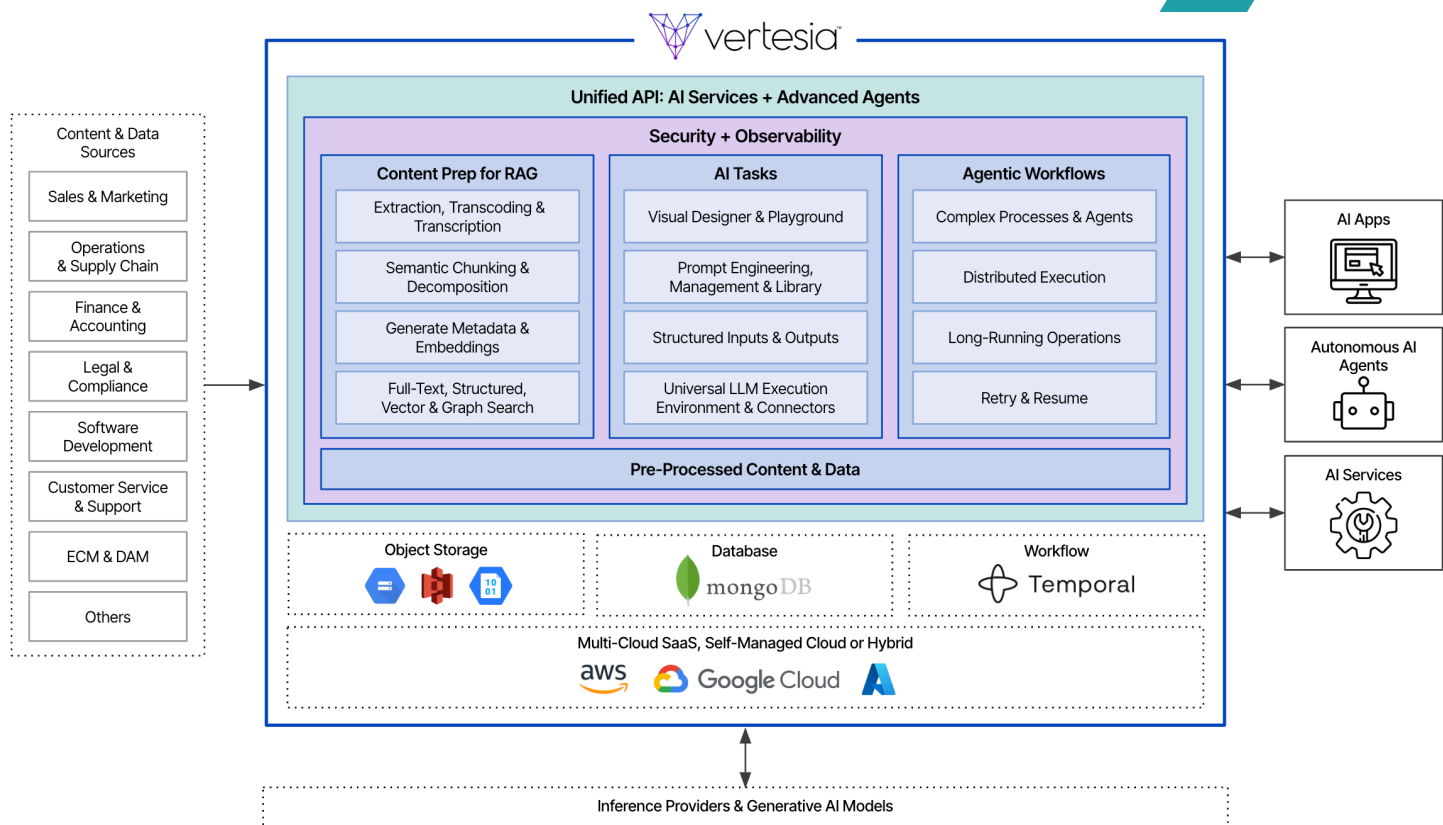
vertesia

Content & Data Sources

Sales & Marketing

Operations & Supply Chain

Finance & Accounting

Legal & Compliance

Software Development

Customer Service & Support

ECM & DAM

Others

Unified API: AI Services + Advanced Agents

Security + Observability

Content Prep for RAG

Extraction, Transcoding & Transcription

Semantic Chunking & Decomposition

Generate Metadata & Embeddings

Full-Text, Structured, Vector & Graph Search

AI Tasks

Visual Designer & Playground

Prompt Engineering, Management & Library

Structured Inputs & Outputs

Universal LLM Execution Environment & Connectors

Agentic Workflows

Complex Processes & Agents

Distributed Execution

Long-Running Operations

Retry & Resume

Pre-Processed Content & Data

Object Storage

10 01

Database

mongoDB

Workflow

Temporal

Multi-Cloud SaaS, Self-Managed Cloud or Hybrid

aws

Google Cloud

AI Apps

Autonomous AI Agents

AI Services

Inference Providers & Generative AI Models